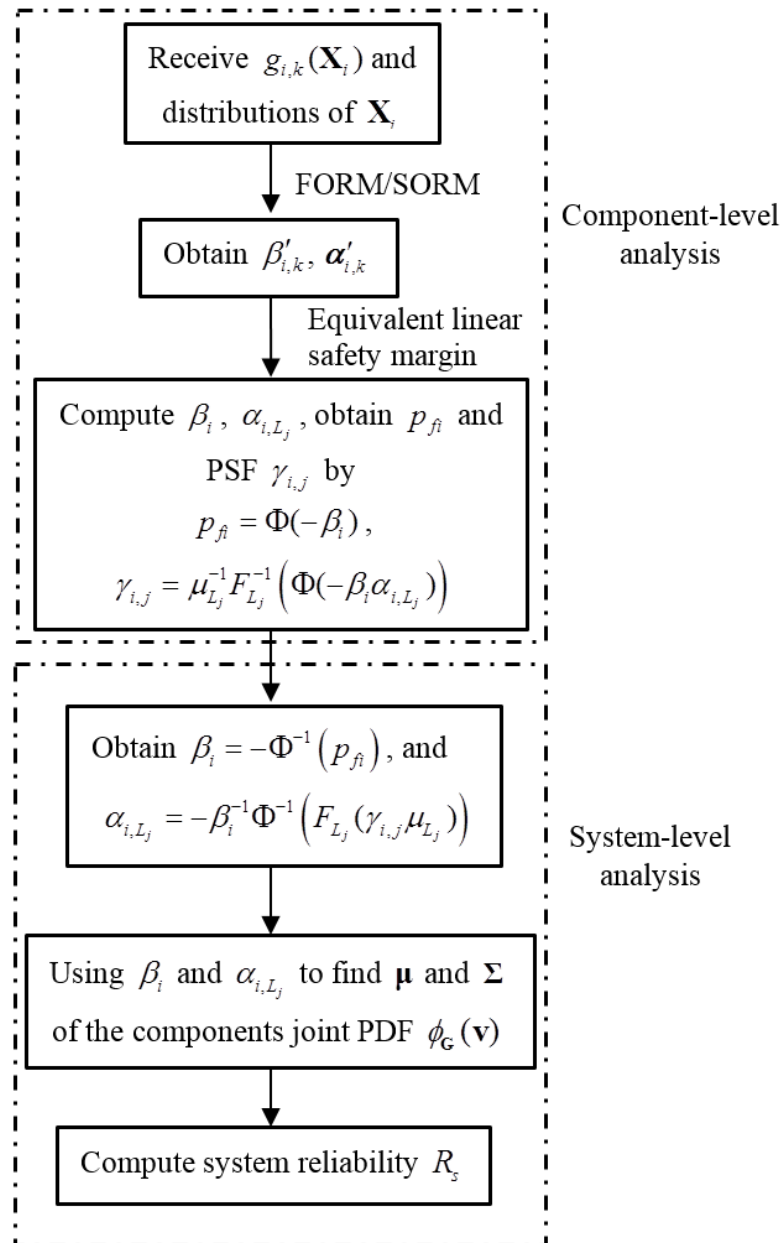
Receive $g_{i,k}(\mathbf{X}_i)$ and distributions of $\mathbf{X}_i$

FORM/SORM

Obtain $\beta'_{i,k}$, $\boldsymbol{\alpha}'_{i,k}$

Equivalent linear safety margin

Compute $\beta_i$ , $\alpha_{i,L_j}$, obtain $p_{fi}$ and PSF $\gamma_{i,j}$ by $p_{fi} = \Phi(-\beta_i)$ , $\gamma_{i,j} = \mu_{L_j}^{-1} F_{L_j}^{-1}\left(\Phi(-\beta_i \alpha_{i,L_j})\right)$

Component-level analysis

Obtain $\beta_i = -\Phi^{-1}\left(p_{fi}\right)$, and $\alpha_{i,L_j} = -\beta_i^{-1}\Phi^{-1}\left(F_{L_j}(\gamma_{i,j}\mu_{L_j})\right)$

Using $\beta_i$ and $\alpha_{i,L_j}$ to find $\boldsymbol{\mu}$ and $\boldsymbol{\Sigma}$ of the components joint PDF $\phi_{\mathbf{G}}(\mathbf{v})$

Compute system reliability $R_s$

System-level analysis